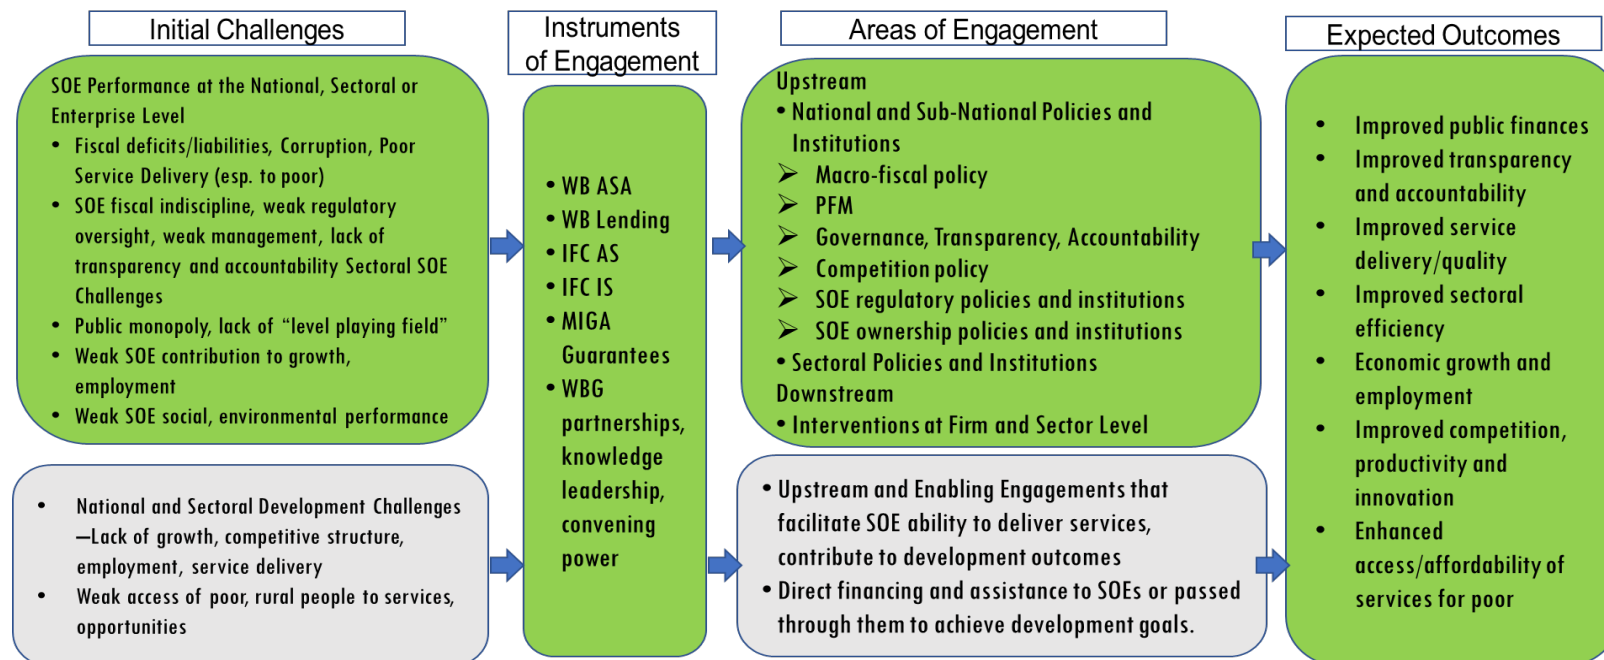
Initial Challenges

SOE Performance at the National, Sectoral or Enterprise Level
- Fiscal deficits/liabilities, Corruption, Poor Service Delivery (esp. to poor)
- SOE fiscal indiscipline, weak regulatory oversight, weak management, lack of transparency and accountability Sectoral SOE Challenges
- Public monopoly, lack of "level playing field"
- Weak SOE contribution to growth, employment
- Weak SOE social, environmental performance

- National and Sectoral Development Challenges —Lack of growth, competitive structure, employment, service delivery
- Weak access of poor, rural people to services, opportunities

Instruments of Engagement

- WB ASA
- WB Lending
- IFC AS
- IFC IS
- MIGA Guarantees
- WBG partnerships, knowledge leadership, convening power

Areas of Engagement

Upstream
- National and Sub-National Policies and Institutions
➢ Macro-fiscal policy
➢ PFM
➢ Governance, Transparency, Accountability
➢ Competition policy
➢ SOE regulatory policies and institutions
➢ SOE ownership policies and institutions
- Sectoral Policies and Institutions
Downstream
- Interventions at Firm and Sector Level

- Upstream and Enabling Engagements that facilitate SOE ability to deliver services, contribute to development outcomes
- Direct financing and assistance to SOEs or passed through them to achieve development goals.

Expected Outcomes

- Improved public finances
- Improved transparency and accountability
- Improved service delivery/quality
- Improved sectoral efficiency
- Economic growth and employment
- Improved competition, productivity and innovation
- Enhanced access/affordability of services for poor